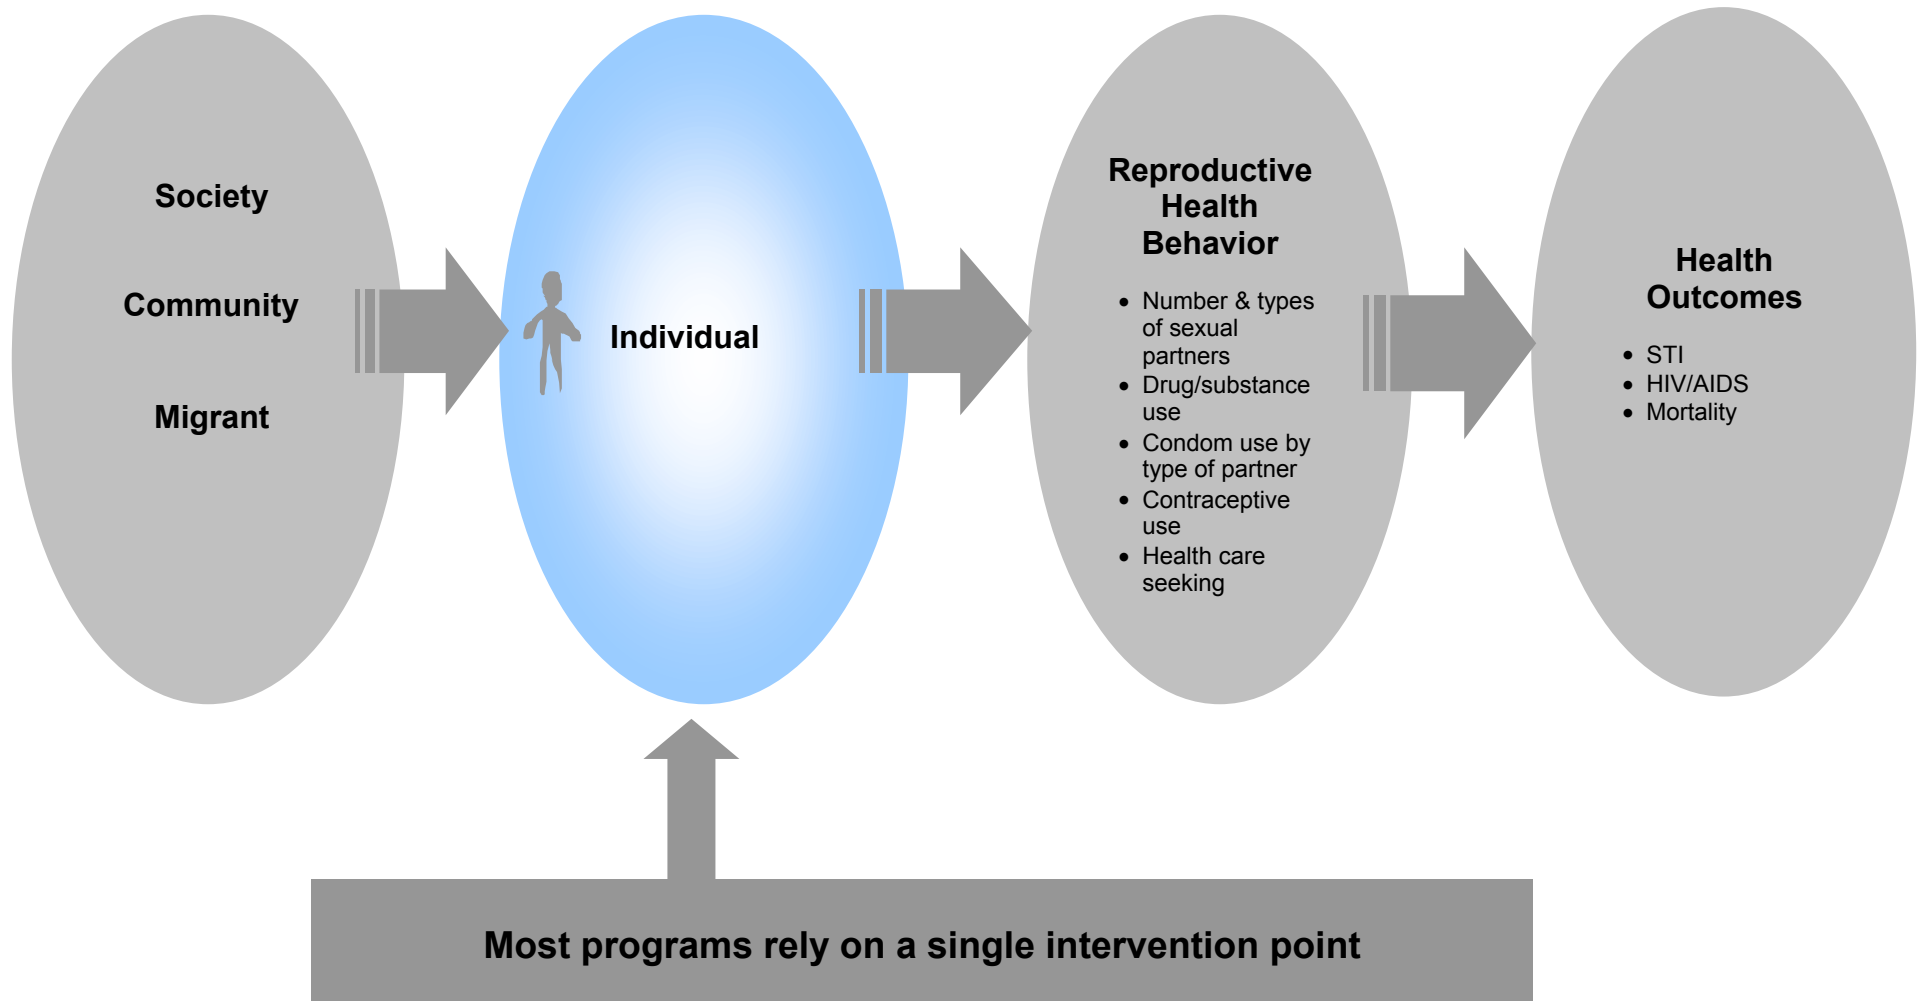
Society

Community

Migrant

Individual

Reproductive Health Behavior

- Number & types of sexual partners
- Drug/substance use
- Condom use by type of partner
- Contraceptive use
- Health care seeking

Health Outcomes

- STI
- HIV/AIDS
- Mortality

Most programs rely on a single intervention point